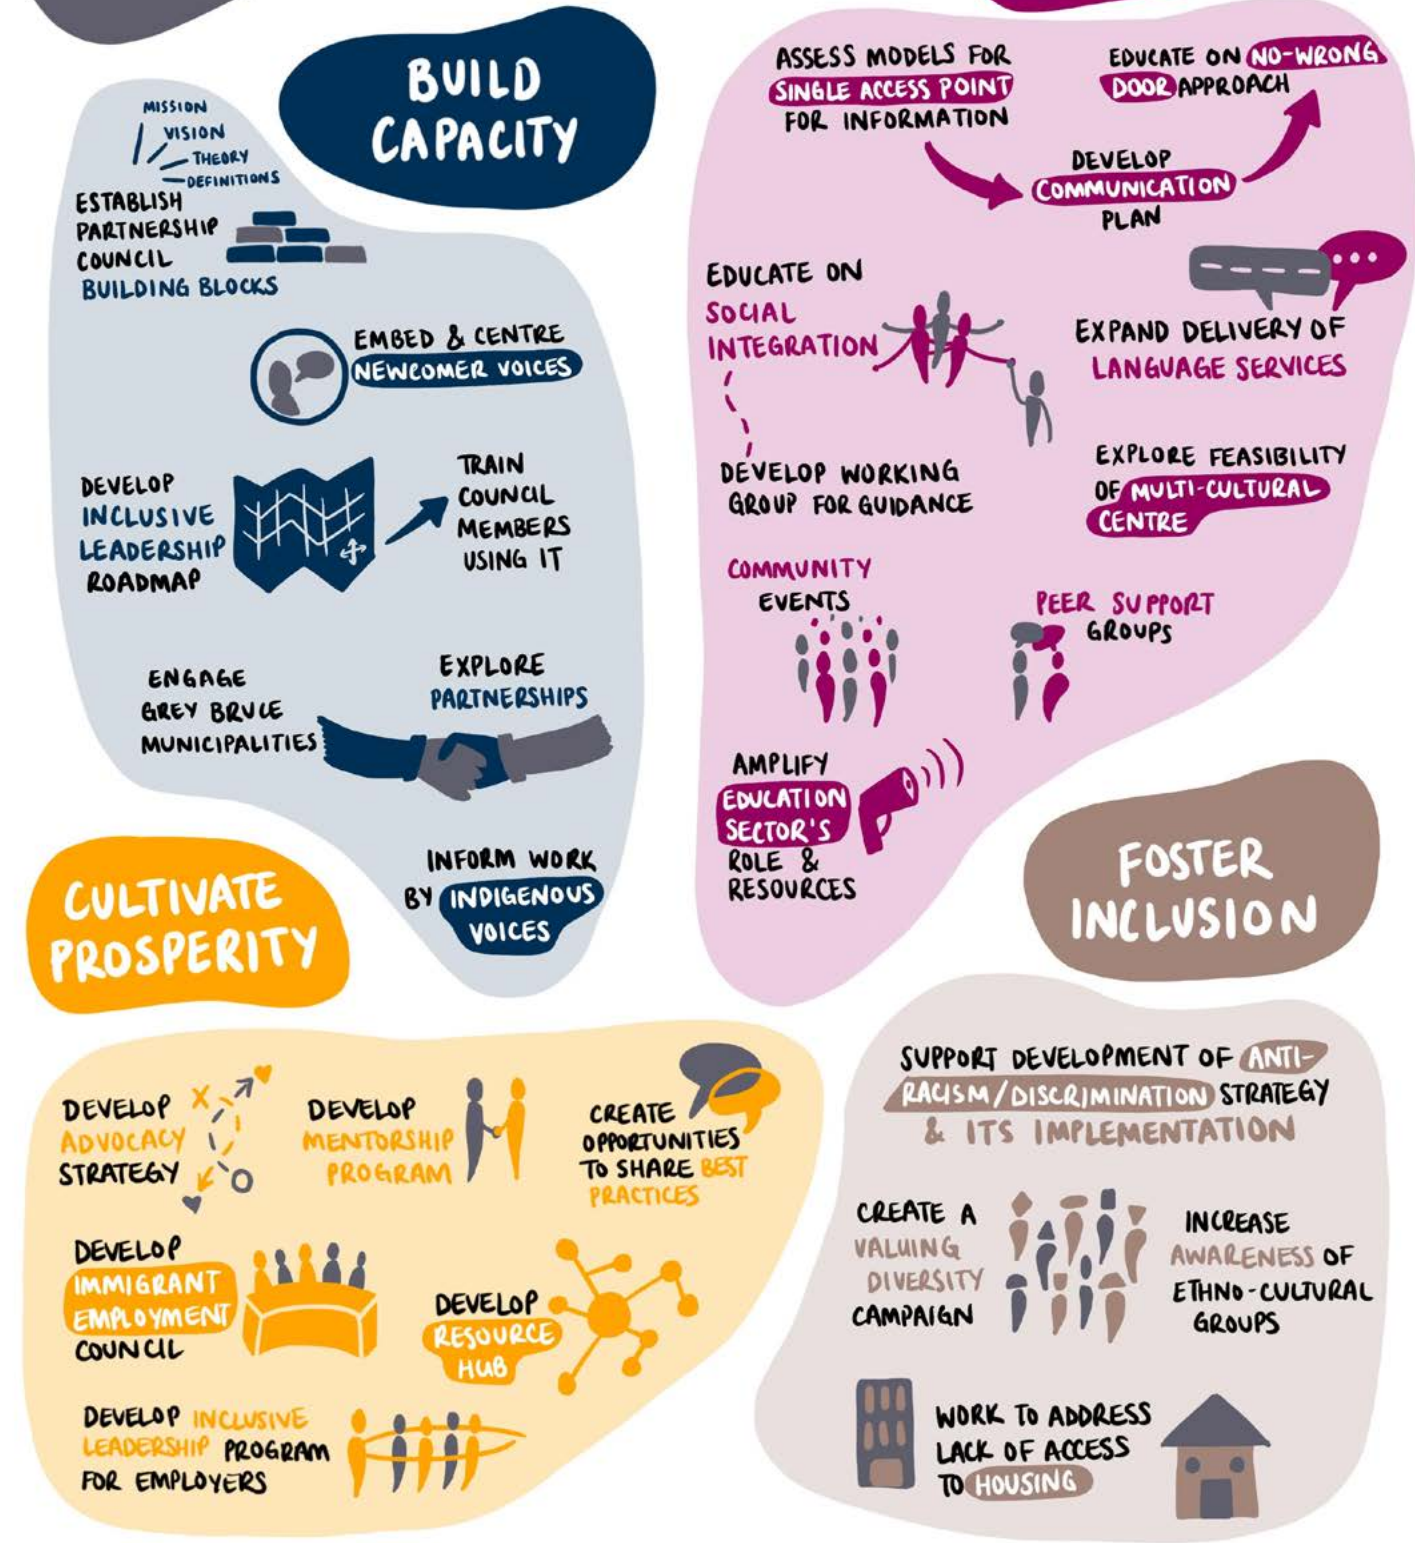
BUILD CAPACITY

MISSION
VISION
THEORY
DEFINITIONS
ESTABLISH PARTNERSHIP COUNCIL BUILDING BLOCKS

EMBED & CENTRE NEWCOMER VOICES

DEVELOP INCLUSIVE LEADERSHIP ROADMAP

TRAIN COUNCIL MEMBERS USING IT

ENGAGE GREY BRUCE MUNICIPALITIES

EXPLORE PARTNERSHIPS

INFORM WORK BY INDIGENOUS VOICES

ASSESS MODELS FOR SINGLE ACCESS POINT FOR INFORMATION

DEVELOP COMMUNICATION PLAN

EDUCATE ON NO-WRONG DOOR APPROACH

EDUCATE ON SOCIAL INTEGRATION

DEVELOP WORKING GROUP FOR GUIDANCE

EXPAND DELIVERY OF LANGUAGE SERVICES

EXPLORE FEASIBILITY OF MULTI-CULTURAL CENTRE

COMMUNITY EVENTS

PEER SUPPORT GROUPS

AMPLIFY EDUCATION SECTOR'S ROLE & RESOURCES

FOSTER INCLUSION

CULTIVATE PROSPERITY

DEVELOP ADVOCACY STRATEGY

DEVELOP MENTORSHIP PROGRAM

CREATE OPPORTUNITIES TO SHARE BEST PRACTICES

DEVELOP IMMIGRANT EMPLOYMENT COUNCIL

DEVELOP RESOURCE HUB

DEVELOP INCLUSIVE LEADERSHIP PROGRAM FOR EMPLOYERS

SUPPORT DEVELOPMENT OF ANTI-RACISM/DISCRIMINATION STRATEGY & ITS IMPLEMENTATION

CREATE A VALUING DIVERSITY CAMPAIGN

INCREASE AWARENESS OF ETHNO-CULTURAL GROUPS

WORK TO ADDRESS LACK OF ACCESS TO HOUSING